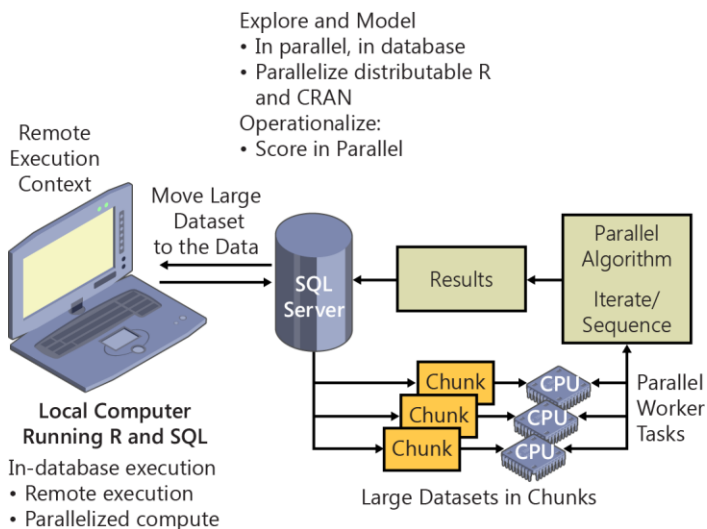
Explore and Model
• In parallel, in database
• Parallelize distributable R and CRAN
Operationalize:
• Score in Parallel

Remote Execution Context

Move Large Dataset to the Data

SQL Server

Results

Parallel Algorithm

Iterate/ Sequence

Chunk

Chunk

Chunk

CPU

CPU

CPU

Parallel Worker Tasks

Local Computer Running R and SQL

In-database execution
• Remote execution
• Parallelized compute

Large Datasets in Chunks